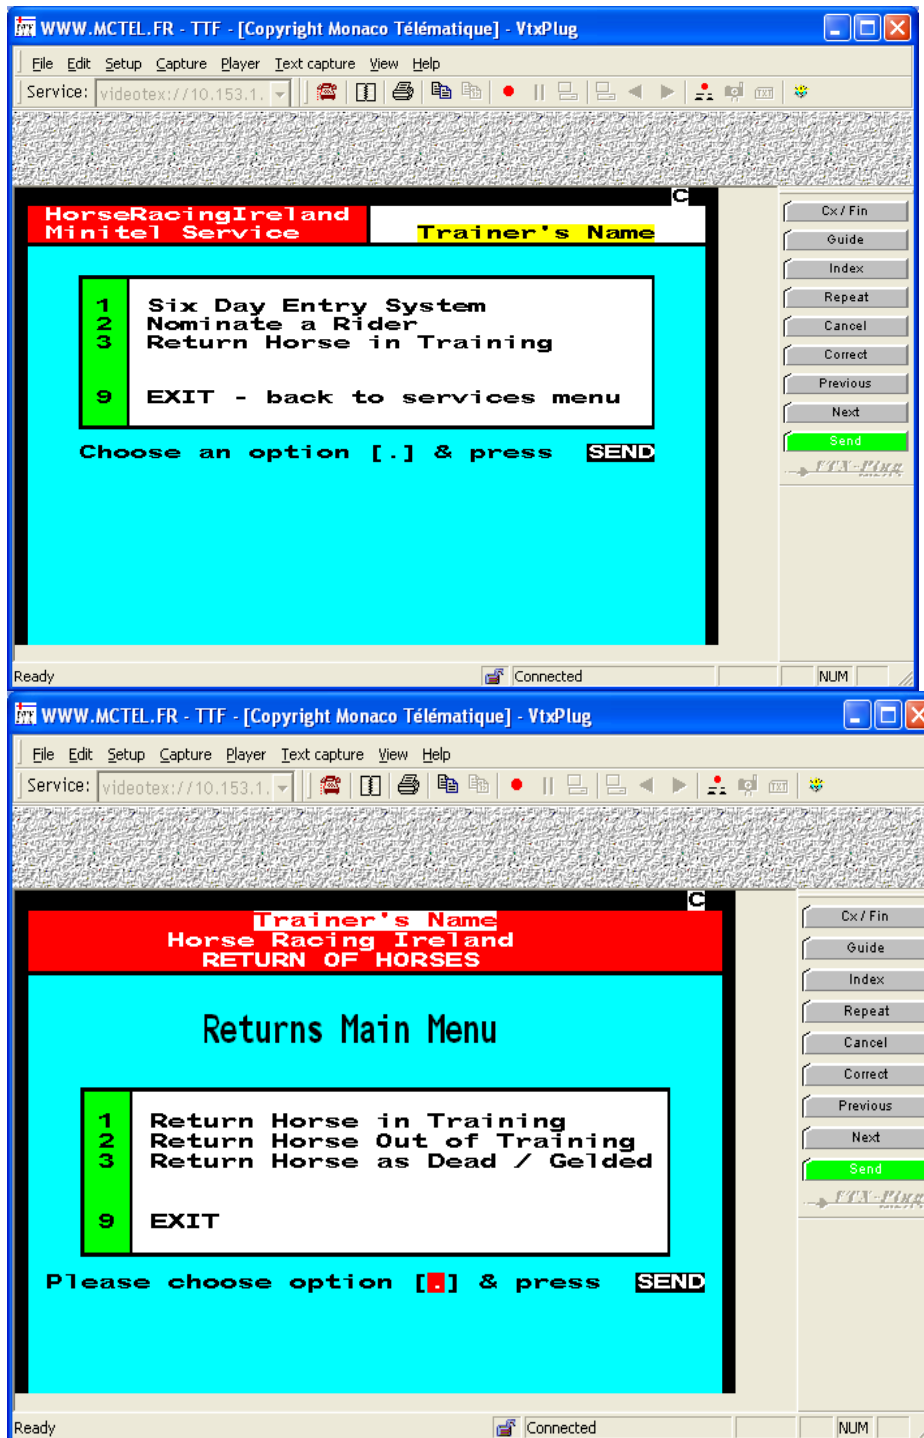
WWW.MCTEL.FR - TTF - [Copyright Monaco Télématique] - VtxPlug

File Edit Setup Capture Player Text capture View Help

Service: videotex://10.153.1.

C

HorseRacingIreland
Minitel Service

Trainer's Name

1 Six Day Entry System
2 Nominate a Rider
3 Return Horse in Training

9 EXIT - back to services menu

Choose an option [.] & press SEND

Cx / Fin
Guide
Index
Repeat
Cancel
Correct
Previous
Next
Send
VTX-Plug

Ready
Connected
NUM

WWW.MCTEL.FR - TTF - [Copyright Monaco Télématique] - VtxPlug

File Edit Setup Capture Player Text capture View Help

Service: videotex://10.153.1.

C

Trainer's Name
Horse Racing Ireland
RETURN OF HORSES

Returns Main Menu

1 Return Horse in Training
2 Return Horse Out of Training
3 Return Horse as Dead / Gelded

9 EXIT

Please choose option [.] & press SEND

Cx / Fin
Guide
Index
Repeat
Cancel
Correct
Previous
Next
Send
VTX-Plug

Ready
Connected
NUM